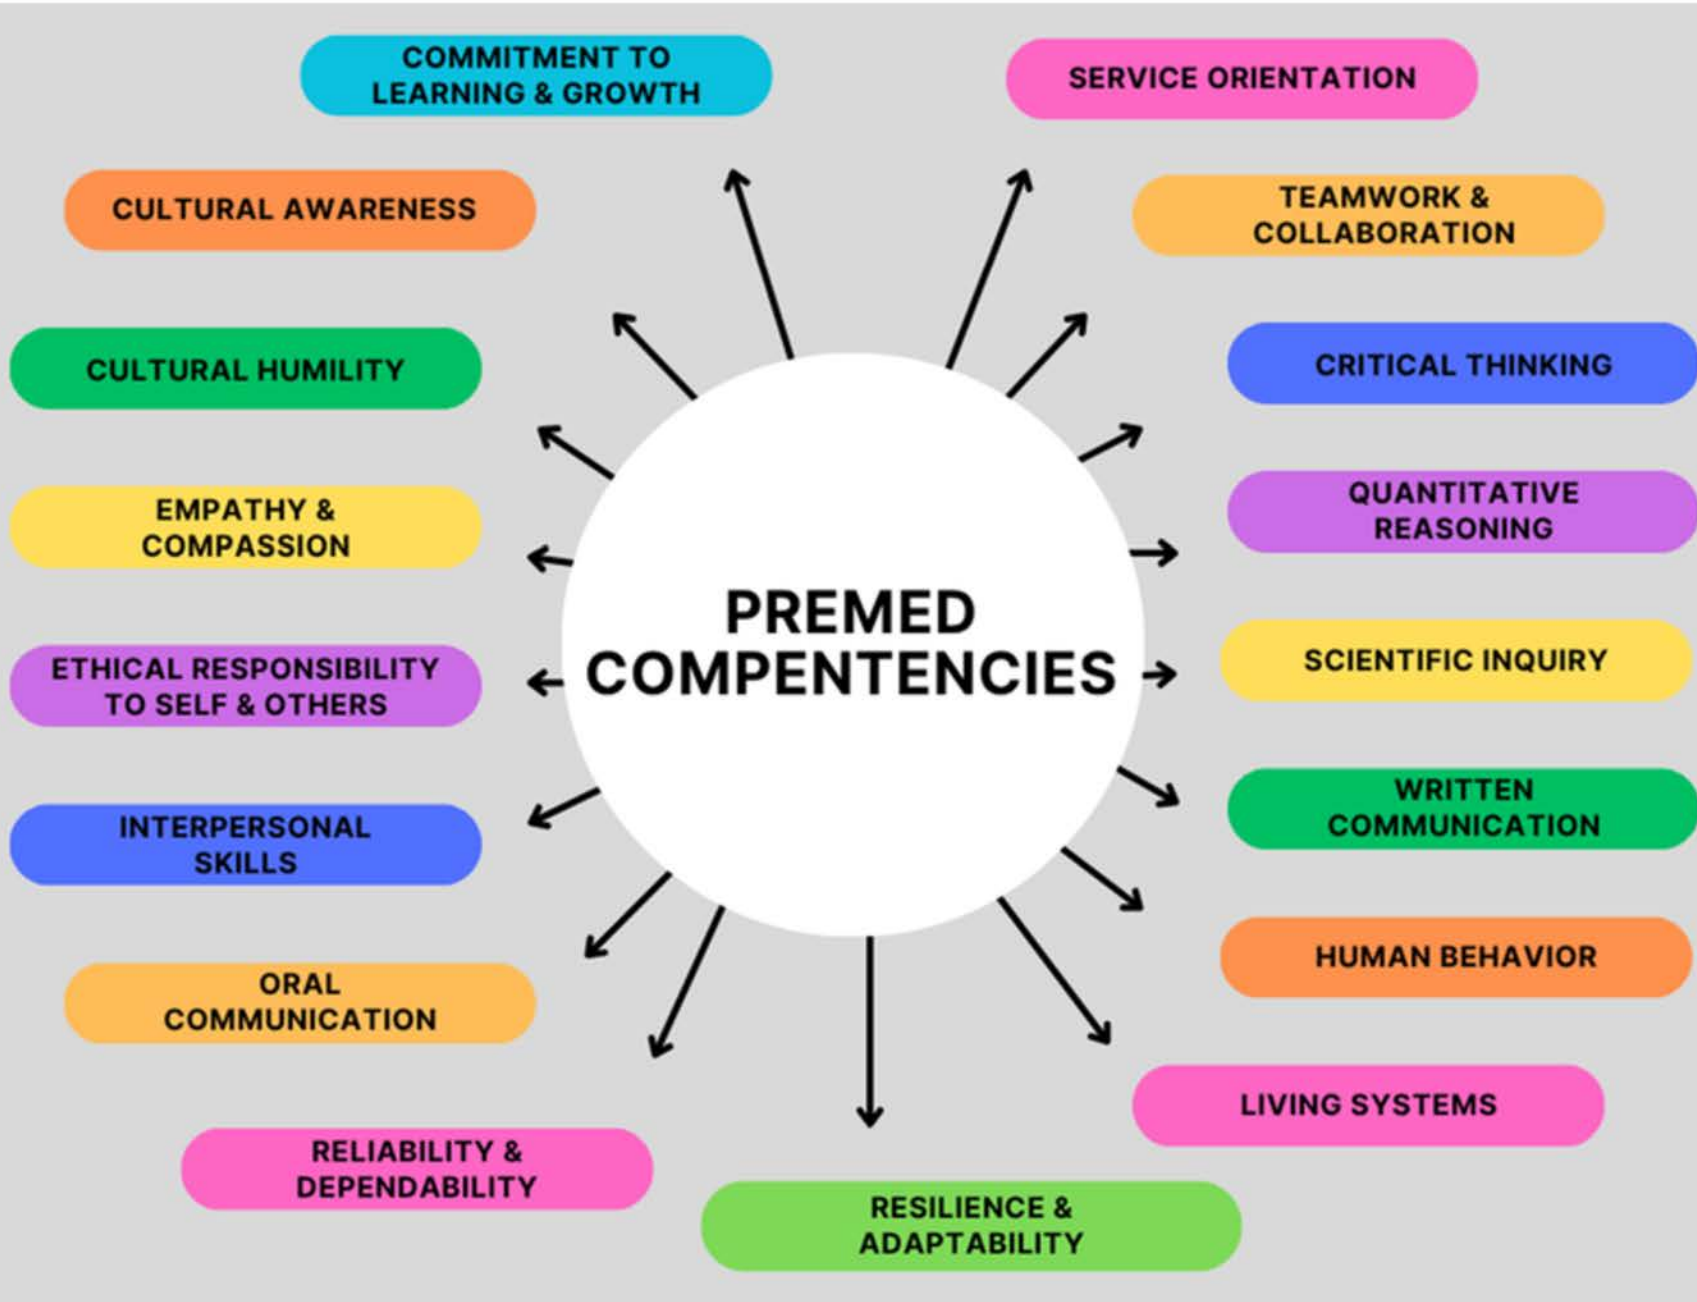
PREMED COMPENTENCIES

COMMITMENT TO LEARNING & GROWTH

SERVICE ORIENTATION

CULTURAL AWARENESS

TEAMWORK & COLLABORATION

CULTURAL HUMILITY

CRITICAL THINKING

EMPATHY & COMPASSION

QUANTITATIVE REASONING

ETHICAL RESPONSIBILITY TO SELF & OTHERS

SCIENTIFIC INQUIRY

INTERPERSONAL SKILLS

WRITTEN COMMUNICATION

ORAL COMMUNICATION

HUMAN BEHAVIOR

LIVING SYSTEMS

RELIABILITY & DEPENDABILITY

RESILIENCE & ADAPTABILITY